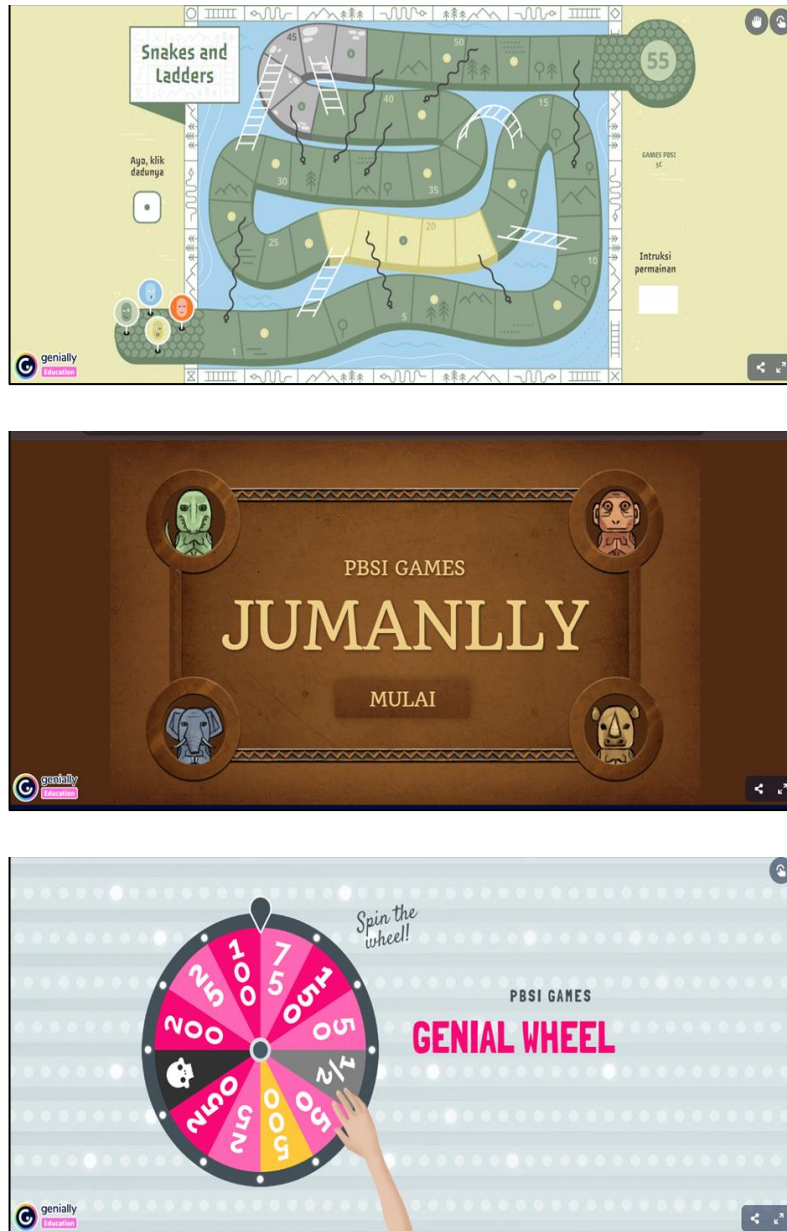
Snakes and Ladders

Ayo, klik dadunya

45 50 55 40 15 30 35 20 25 10 5 1

GAMES PBSI SC

Intruksi permainan

genially Education

PBSI GAMES
JUMANLLY
MULAI

genially Education

Spin the wheel!

100 75 150 50 1/2 250 500 350 200 25

PBSI GAMES
GENIAL WHEEL

genially Education